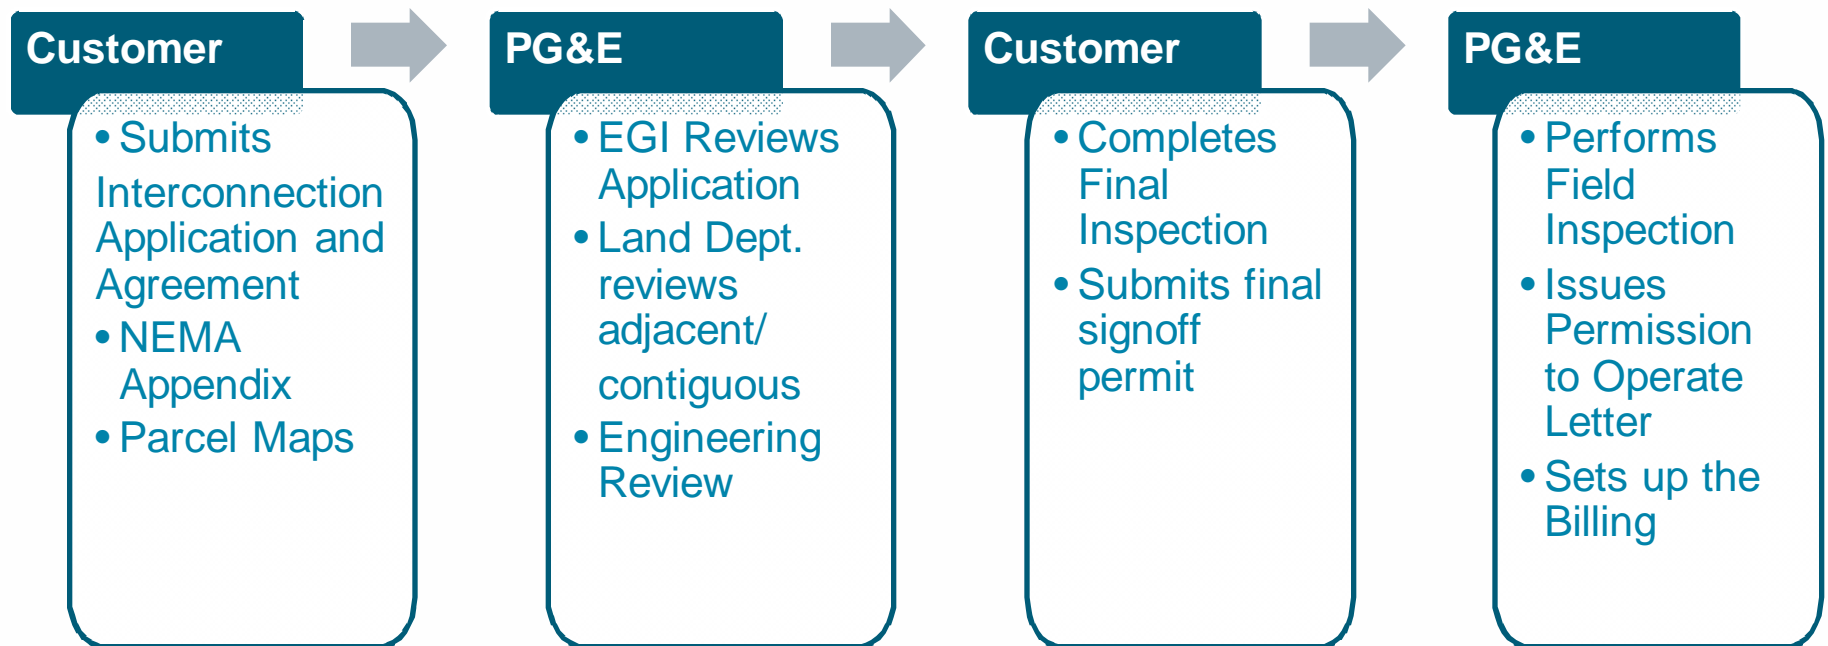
Customer

• Submits Interconnection Application and Agreement
• NEMA Appendix
• Parcel Maps

PG&E

• EGI Reviews Application
• Land Dept. reviews adjacent/ contiguous
• Engineering Review

Customer

• Completes Final Inspection
• Submits final signoff permit

PG&E

• Performs Field Inspection
• Issues Permission to Operate Letter
• Sets up the Billing